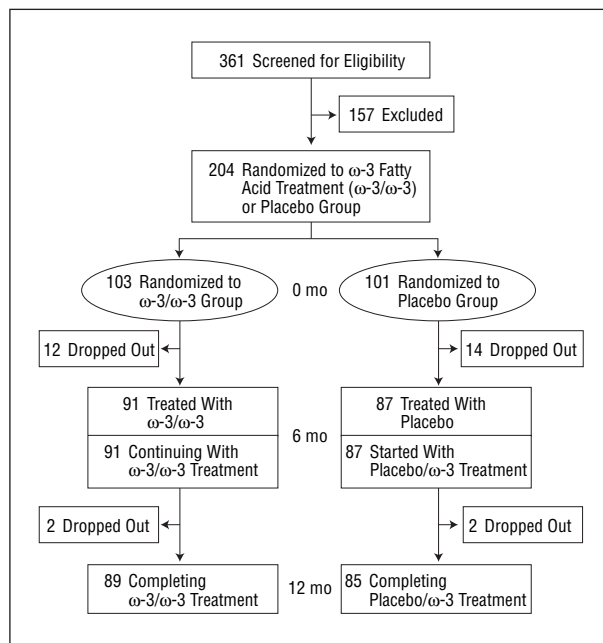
361 Screened for Eligibility

157 Excluded

204 Randomized to ω-3 Fatty Acid Treatment (ω-3/ω-3) or Placebo Group

103 Randomized to ω-3/ω-3 Group

0 mo

101 Randomized to Placebo Group

12 Dropped Out

14 Dropped Out

91 Treated With ω-3/ω-3

91 Continuing With ω-3/ω-3 Treatment

6 mo

87 Treated With Placebo

87 Started With Placebo/ω-3 Treatment

2 Dropped Out

2 Dropped Out

89 Completing ω-3/ω-3 Treatment

12 mo

85 Completing Placebo/ω-3 Treatment